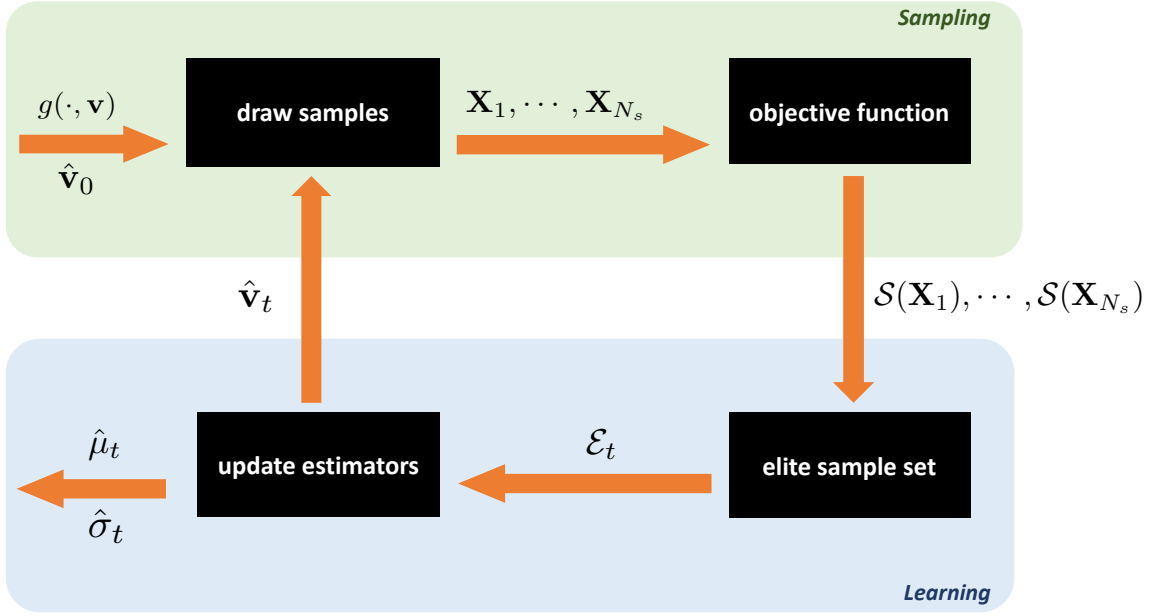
Sampling

$g(\cdot, \mathbf{v})$

$\hat{\mathbf{v}}_0$

draw samples

$\mathbf{X}_1, \cdots, \mathbf{X}_{N_s}$

objective function

$\hat{\mathbf{v}}_t$

$\mathcal{S}(\mathbf{X}_1), \cdots, \mathcal{S}(\mathbf{X}_{N_s})$

$\hat{\mu}_t$

$\hat{\sigma}_t$

update estimators

$\mathcal{E}_t$

elite sample set

Learning